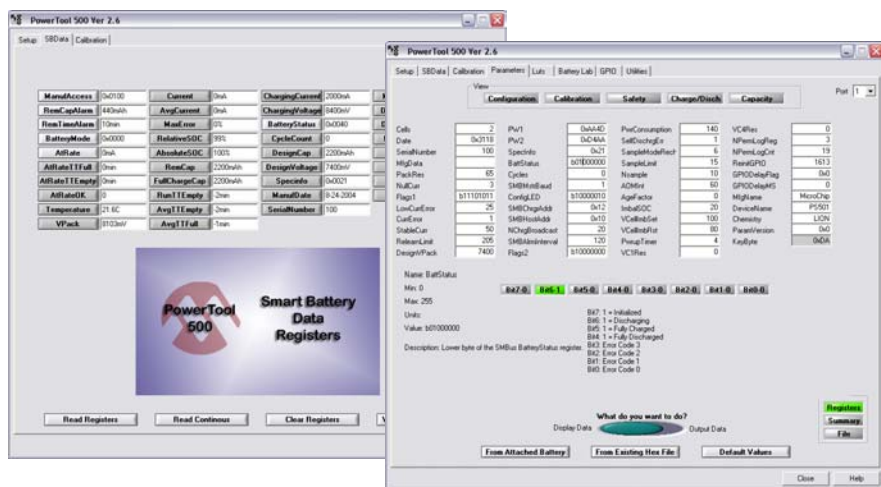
PowerTool 500 Ver 2.6

Setup | SBData | Calibration

| ManufAccess | 0x0100 | Current | 0mA | ChargingCurrent | 2000mA |
|---|---|---|---|---|---|
| RemCapAlarm | 440mAh | AvgCurrent | 0mA | ChargingVoltage | 8400mV |
| RemTimeAlarm | 10min | MaxError | 0% | BatteryStatus | 0x0040 |
| BatteryMode | 0x0000 | RelativeSOC | 99% | CycleCount | 0 |
| AtRate | 0mA | AbsoluteSOC | 100% | DesignCap | 2200mAh |
| AtRateTTFull | 0min | RemCap | 2200mAh | DesignVoltage | 7400mV |
| AtRateTTEmpty | 0min | FullChargeCap | 2200mAh | SpecInfo | 0x0021 |
| AtRateOK | 0 | RunTTEmpty | -2min | ManufDate | 8-24-2004 |
| Temperature | 21.6C | AvgTTEmpty | -2min | SerialNumber | 100 |
| VPack | 8103mV | AvgTTFull | -1min | | |

PowerTool 500

Smart Battery Data Registers

Read Registers | Read Continous | Clear Registers

PowerTool 500 Ver 2.6

Setup | SBData | Calibration | Parameters | Luts | Battery Lab | GPIO | Utilities

View
Configuration | Calibration | Safety | Charge/Disch | Capacity

Port 1

| Cells | 2 | PW1 | 0xAA4D | PwrConsumption | 140 | VC4Res | 0 |
|---|---|---|---|---|---|---|---|
| Date | 0x3118 | PW2 | 0xD4AA | SelfDischgEr | 1 | NPermLogReg | 3 |
| SerialNumber | 100 | SpecInfo | 0x21 | SampleModeRect | 6 | NPermLogCnt | 19 |
| MfgData | | BattStatus | b01000000 | SampleLimit | 15 | ReinitGPIO | 1613 |
| PackRes | 65 | Cycles | 0 | Nsample | 10 | GPIODelayFlag | 0x0 |
| NullCurr | 3 | SMBMstrBaud | 1 | ADMInt | 60 | GPIODelayMS | 0 |
| Flags1 | b11101011 | ConfigLED | b10000010 | AgeFactor | 0 | MfgName | MicroChip |
| LowCurrError | 25 | SMBChrgrAddr | 0x12 | InbalSOC | 20 | DeviceName | PS501 |
| CurrError | 1 | SMBHostAddr | 0x10 | VCellInbSet | 100 | Chemistry | LION |
| StableCurr | 50 | NChrgBroadcast | 20 | VCellInbRst | 80 | ParamVersion | 0x0 |
| ReleamLimit | 205 | SMBAlmInterval | 120 | PreupTimer | 4 | KeyByte | 0xDA |
| DesignVPack | 7400 | Flags2 | b10000000 | VC1Res | 0 | | |

Name: BattStatus
Min: 0
Max: 255
Units:
Value: b01000000

Description: Lower byte of the SMBus BatteryStatus register.

Bit7-0 | Bit6-1 | Bit5-0 | Bit4-0 | Bit3-0 | Bit2-0 | Bit1-0 | Bit0-0

Bit7: 1 = Initialized
Bit6: 1 = Discharging
Bit5: 1 = Fully Charged
Bit4: 1 = Fully Discharged
Bit3: Error Code 3
Bit2: Error Code 2
Bit1: Error Code 1
Bit0: Error Code 0

What do you want to do?
Display Data | Output Data

Registers
Summary
File

From Attached Battery | From Existing Hex File | Default Values

Close | Help